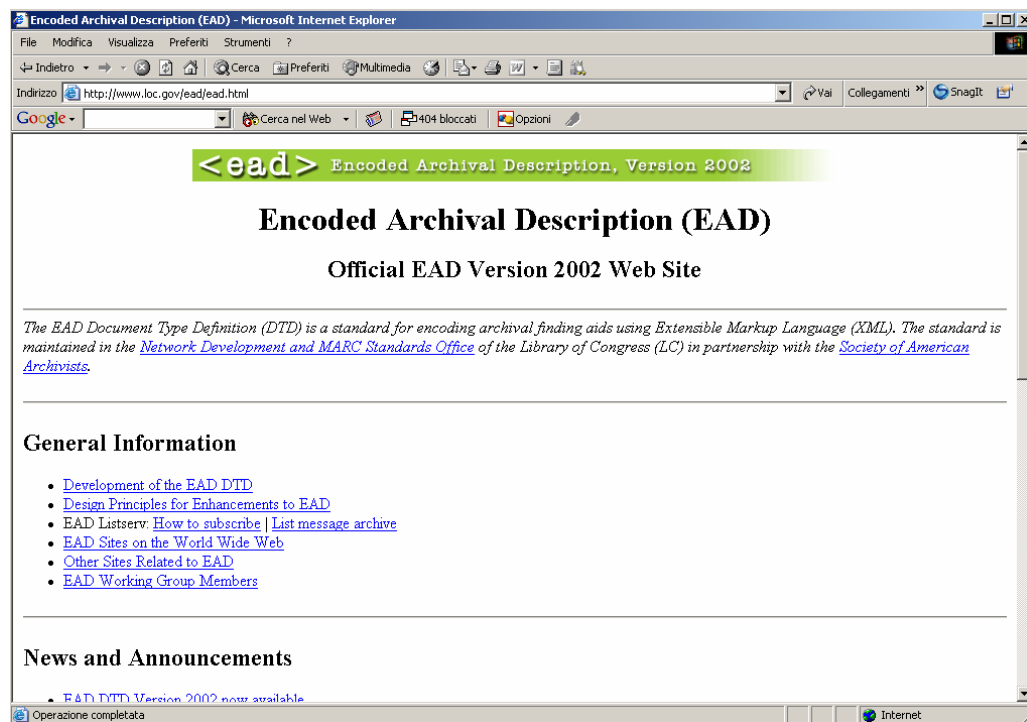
Encoded Archival Description (EAD) - Microsoft Internet Explorer

File Modifica Visualizza Preferiti Strumenti ?

Indietro Cerca Preferiti Multimedia

Indirizzo http://www.loc.gov/ead/ead.html Vai Collegamenti SnagIt

Google Cerca nel Web 404 bloccati Opzioni

<ead> Encoded Archival Description, Version 2002

Encoded Archival Description (EAD)

Official EAD Version 2002 Web Site

The EAD Document Type Definition (DTD) is a standard for encoding archival finding aids using Extensible Markup Language (XML). The standard is maintained in the Network Development and MARC Standards Office of the Library of Congress (LC) in partnership with the Society of American Archivists.

General Information

- Development of the EAD DTD
- Design Principles for Enhancements to EAD
- EAD Listserv: How to subscribe | List message archive
- EAD Sites on the World Wide Web
- Other Sites Related to EAD
- EAD Working Group Members

News and Announcements

- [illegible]

Operazione completata Internet